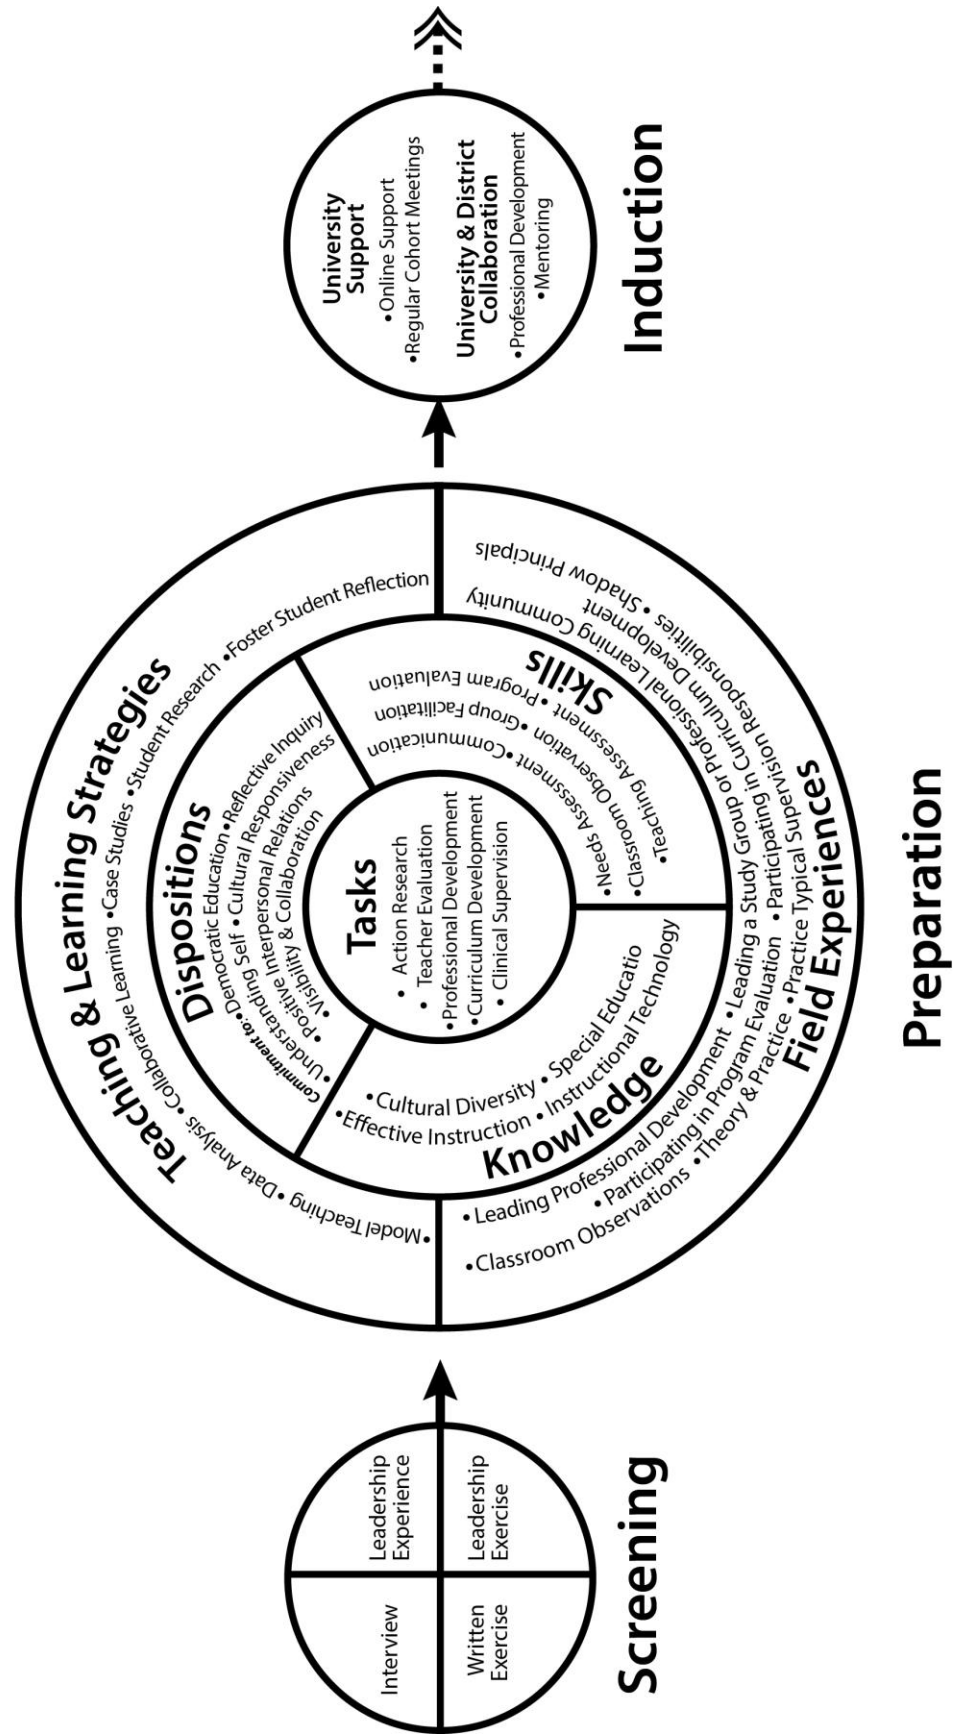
Screening

Interview

Leadership Experience

Written Exercise

Leadership Exercise

Preparation

Teaching & Learning Strategies
•Model Teaching •Data Analysis •Collaborative Learning •Case Studies •Student Research •Foster Student Reflection

Dispositions
Commitment to: •Democratic Education •Reflective Inquiry •Understanding Self •Cultural Responsiveness •Positive Interpersonal Relations •Visibility & Collaboration

Tasks
• Action Research
• Teacher Evaluation
• Professional Development
• Curriculum Development
• Clinical Supervision

Knowledge
•Cultural Diversity •Special Educatio
•Effective Instruction •Instructional Technology

Skills
•Needs Assessment •Communication
•Classroom Observation •Group Facilitation
•Teaching Assessment •Program Evaluation

Field Experiences
•Classroom Observations •Leading Professional Development •Participating in Program Evaluation •Theory & Practice •Leading a Study Group or Professional Learning Community •Participating in Curriculum Development •Practice Typical Supervision Responsibilities •Shadow Principals

Induction

University Support
•Online Support
•Regular Cohort Meetings

University & District Collaboration
•Professional Development
•Mentoring